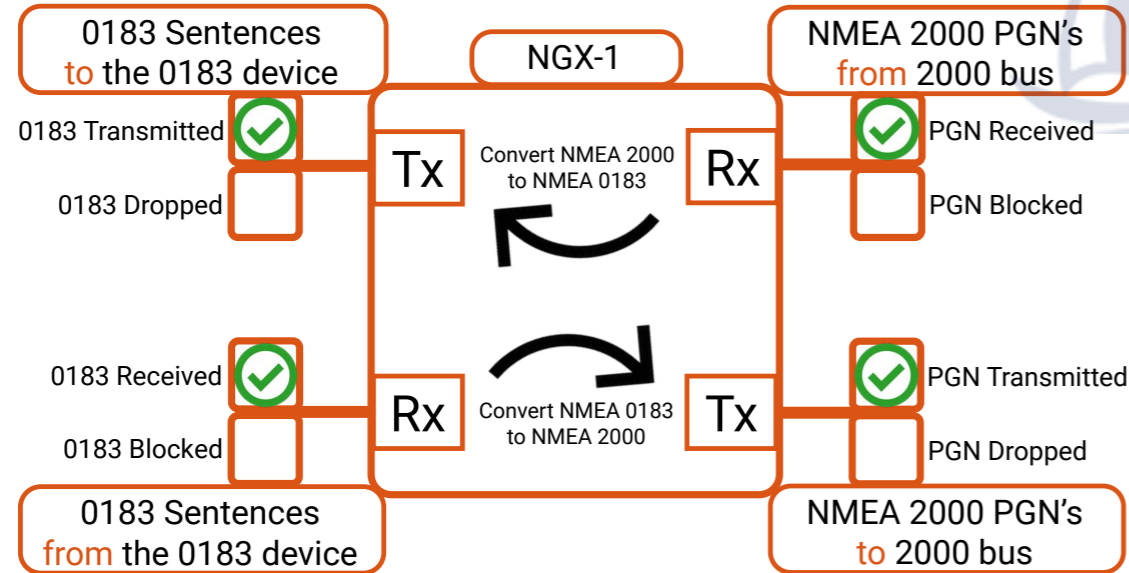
0183 Sentences to the 0183 device

NGX-1

NMEA 2000 PGN's from 2000 bus

0183 Transmitted

0183 Dropped

Tx

Convert NMEA 2000 to NMEA 0183

Rx

PGN Received

PGN Blocked

0183 Received

0183 Blocked

Rx

Convert NMEA 0183 to NMEA 2000

Tx

PGN Transmitted

PGN Dropped

0183 Sentences from the 0183 device

NMEA 2000 PGN's to 2000 bus